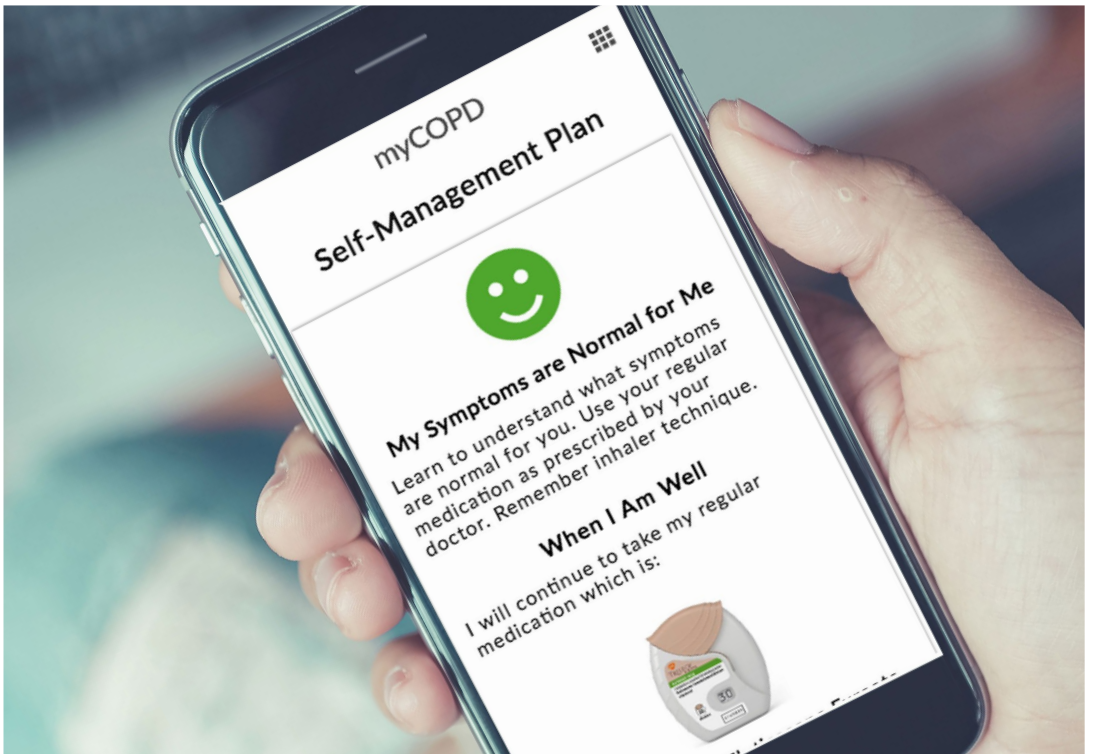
myCOPD

Self-Management Plan

My Symptoms are Normal for Me

Learn to understand what symptoms are normal for you. Use your regular medication as prescribed by your doctor. Remember inhaler technique.

When I Am Well

I will continue to take my regular medication which is:

30

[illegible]